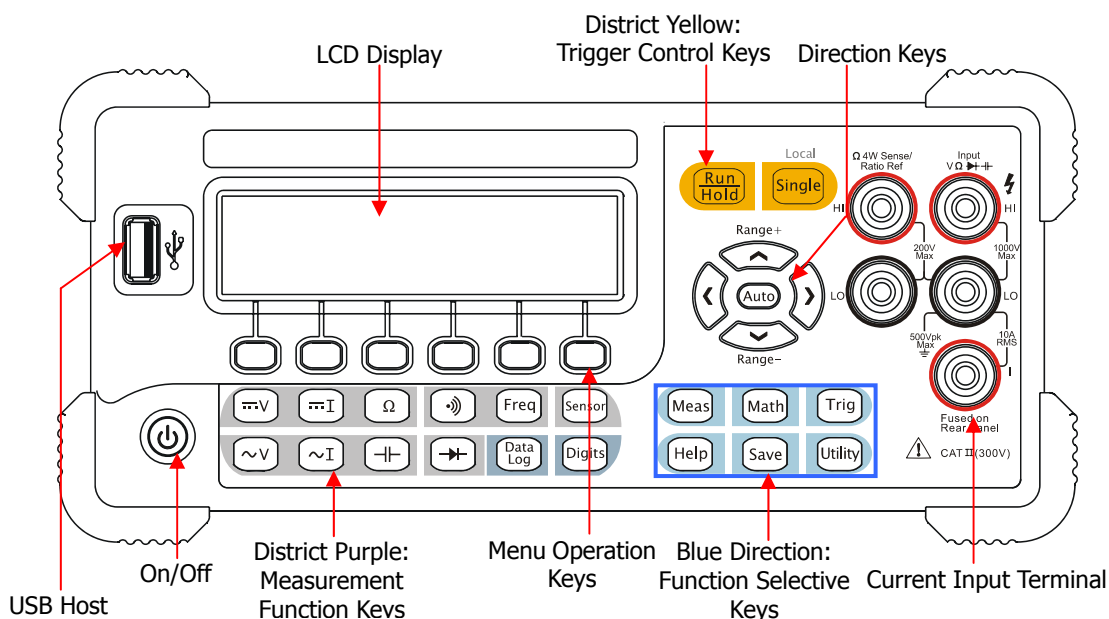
District Yellow:
Trigger Control Keys

LCD Display

Direction Keys

Local

Run
Hold

Single

Ω 4W Sense/
Ratio Ref

Input
V Ω

HI

HI

Range+

200V
Max

1000V
Max

LO

Auto

LO

Range−

500Vpk
Max

10A
RMS

I

Fused on
Rear Panel

CAT II (300V)

V

I

Ω

Freq

Sensor

Meas

Math

Trig

V

I

Data
Log

Digits

Help

Save

Utility

District Purple:
Measurement
Function Keys

Menu Operation
Keys

Blue Direction:
Function Selective
Keys

On/Off

Current Input Terminal

USB Host